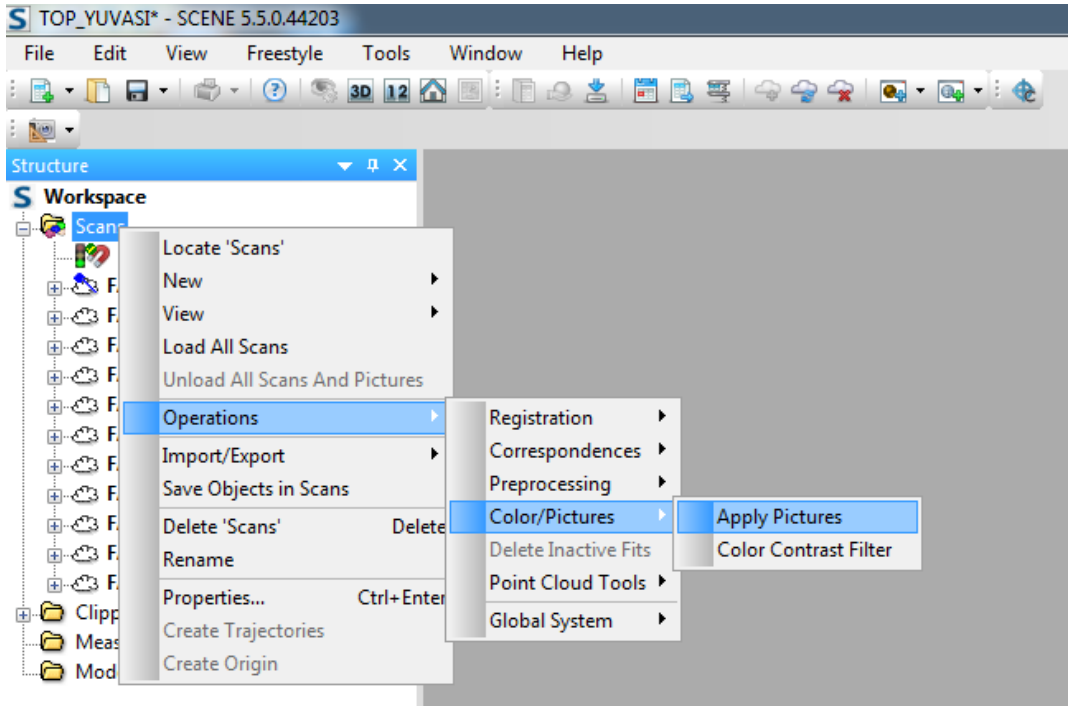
S TOP_YUVASI* - SCENE 5.5.0.44203

File Edit View Freestyle Tools Window Help

3D 12

Structure

S Workspace

Scans

F
F
F
F
F
F
F
F
F
F
F

Clipp
Meas
Mod

Locate 'Scans'
New
View
Load All Scans
Unload All Scans And Pictures
Operations
Import/Export
Save Objects in Scans
Delete 'Scans' Delete
Rename
Properties... Ctrl+Enter
Create Trajectories
Create Origin

Registration
Correspondences
Preprocessing
Color/Pictures
Delete Inactive Fits
Point Cloud Tools
Global System

Apply Pictures
Color Contrast Filter